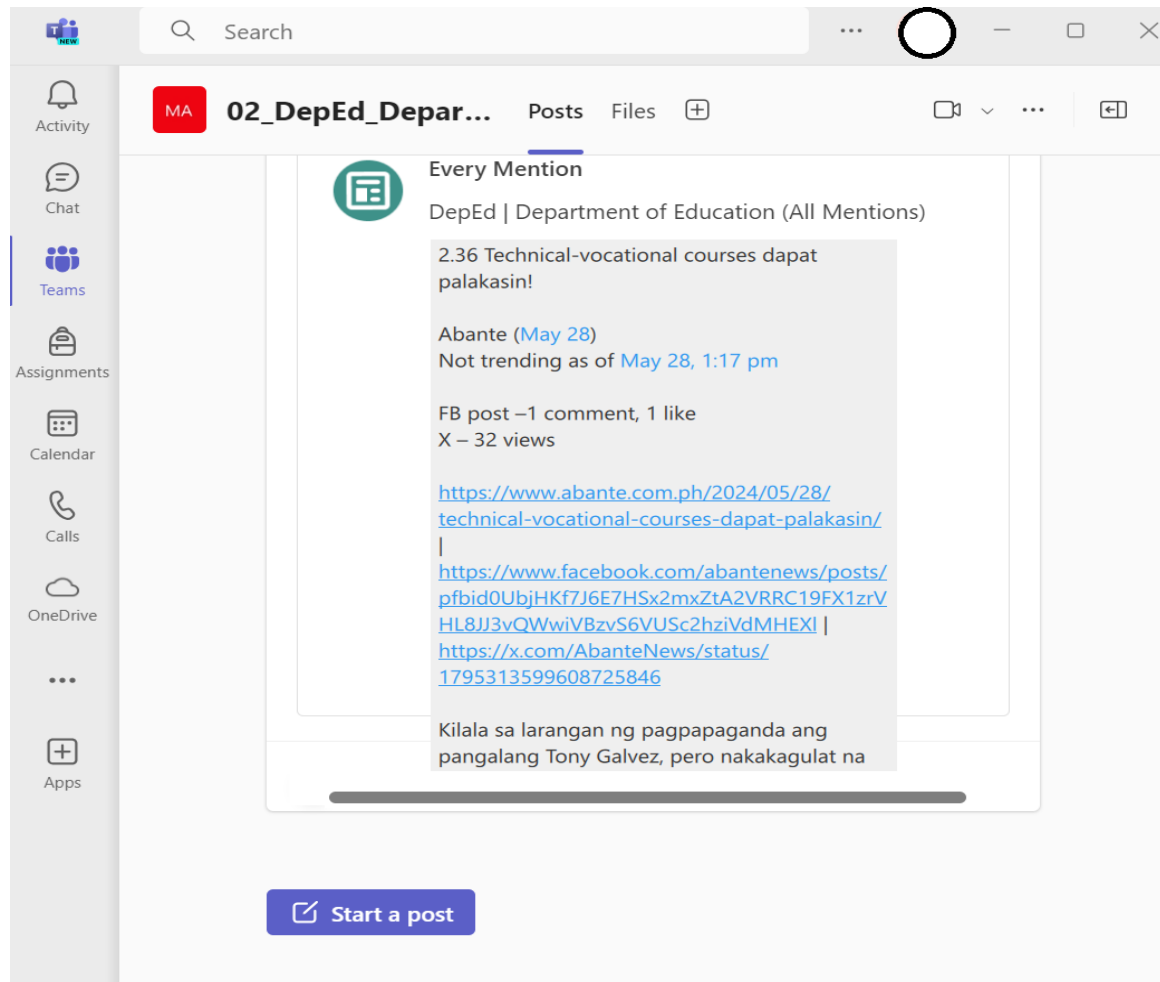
NEW

Search

...

Activity

Chat

Teams

Assignments

Calendar

Calls

OneDrive

...

Apps

MA 02_DepEd_Depar...

Posts Files

Every Mention

DepEd | Department of Education (All Mentions)

2.36 Technical-vocational courses dapat palakasin!

Abante (May 28)
Not trending as of May 28, 1:17 pm

FB post –1 comment, 1 like
X – 32 views

https://www.abante.com.ph/2024/05/28/technical-vocational-courses-dapat-palakasin/ | https://www.facebook.com/abantenews/posts/pfbid0UbjHKf7J6E7HSx2mxZtA2VRRC19FX1zrVHL8JJ3vQWwiVBzvS6VUSc2hziVdMHEXl | https://x.com/AbanteNews/status/1795313599608725846

Kilala sa larangan ng pagpapaganda ang pangalang Tony Galvez, pero nakakagulat na

Start a post